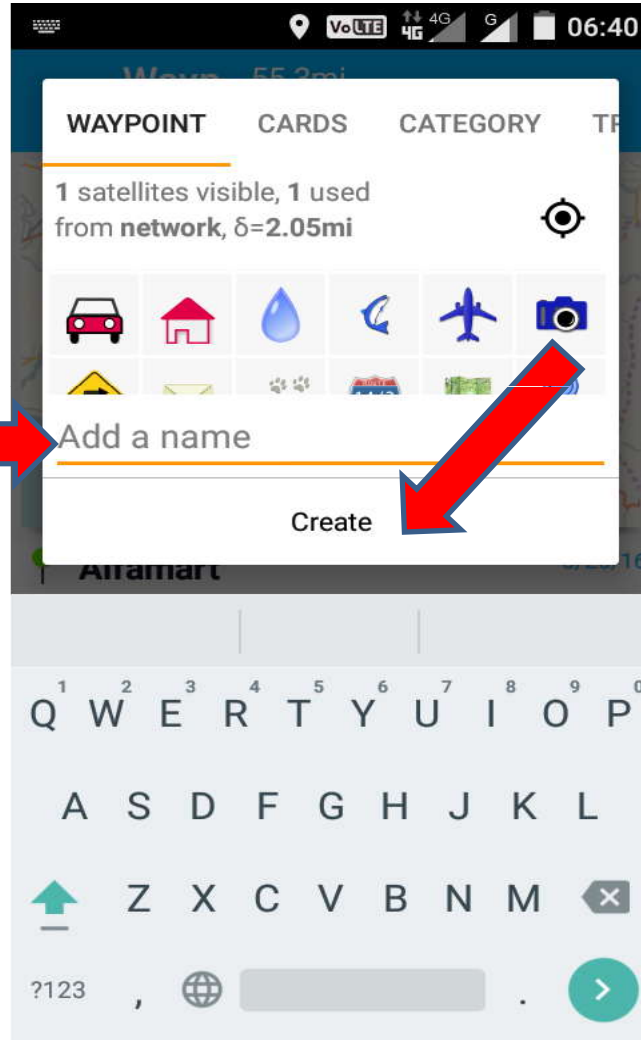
VoLTE 4G 4G G 06:40

Wayp 55.3mi

WAYPOINT CARDS CATEGORY T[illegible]

1 satellites visible, 1 used from network, δ=2.05mi

Add a name

Create

Alfamart

1 2 3 4 5 6 7 8 9 0
Q W E R T Y U I O P
A S D F G H J K L
Z X C V B N M
?123 , .